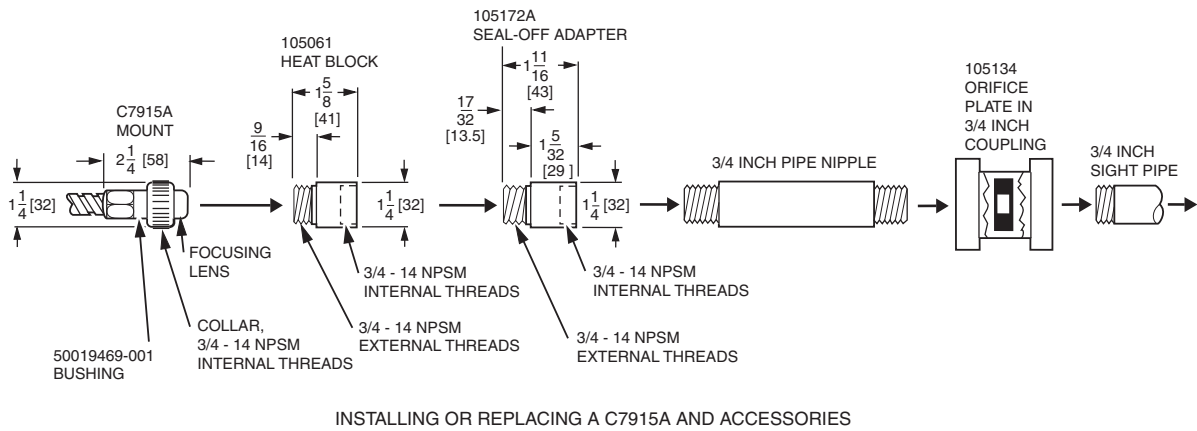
C7915A
MOUNT

$2\frac{1}{4}$ [58]

$1\frac{1}{4}$ [32]

FOCUSING LENS

COLLAR, 3/4 - 14 NPSM INTERNAL THREADS

50019469-001 BUSHING

105061
HEAT BLOCK

$\frac{9}{16}$ [14]

$1\frac{5}{8}$ [41]

$1\frac{1}{4}$ [32]

3/4 - 14 NPSM INTERNAL THREADS

3/4 - 14 NPSM EXTERNAL THREADS

105172A
SEAL-OFF ADAPTER

$\frac{17}{32}$ [13.5]

$1\frac{11}{16}$ [43]

$1\frac{5}{32}$ [29 ]

$1\frac{1}{4}$ [32]

3/4 - 14 NPSM INTERNAL THREADS

3/4 - 14 NPSM EXTERNAL THREADS

3/4 INCH PIPE NIPPLE

105134
ORIFICE PLATE IN 3/4 INCH COUPLING

3/4 INCH SIGHT PIPE

INSTALLING OR REPLACING A C7915A AND ACCESSORIES